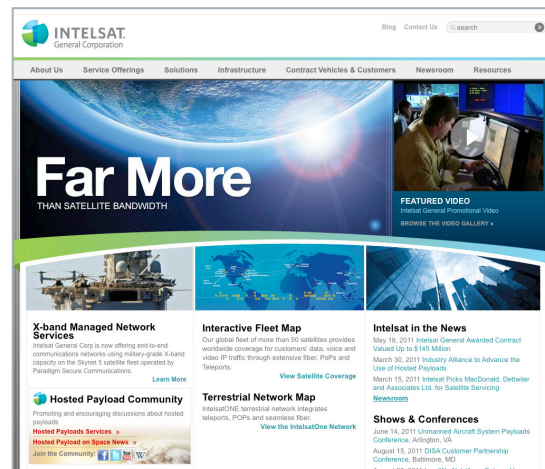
INTELSAT General Corporation

Blog Contact Us search

About Us Service Offerings Solutions Infrastructure Contract Vehicles & Customers Newsroom Resources

Far More
THAN SATELLITE BANDWIDTH

FEATURED VIDEO
Intelsat General Promotional Video
BROWSE THE VIDEO GALLERY »

X-band Managed Network Services
Intelsat General Corp is now offering end-to-end communications networks using military-grade X-band capacity on the Skynet 5 satellite fleet operated by Paradigm Secure Communications.
Learn More

Hosted Payload Community
Promoting and encouraging discussions about hosted payloads
Hosted Payloads Services »
Hosted Payload on Space News »
Join the Community:

Interactive Fleet Map
Our global fleet of more than 50 satellites provides worldwide coverage for customers' data, voice and video IP traffic through extensive fiber, PoPs and Teleports.
View Satellite Coverage

Terrestrial Network Map
IntelsatONE terrestrial network integrates teleports, POPs and seamless fiber.
View the IntelsatOne Network

Intelsat in the News
May 18, 2011 Intelsat General Awarded Contract Valued Up to $145 Million
March 30, 2011 Industry Alliance to Advance the Use of Hosted Payloads
March 15, 2011 Intelsat Picks MacDonald, Dettwiler and Associates Ltd. for Satellite Servicing
Newsroom

Shows & Conferences
June 14, 2011 Unmanned Aircraft System Payloads Conference, Arlington, VA
August 15, 2011 DISA Customer Partnership Conference, Baltimore, MD
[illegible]